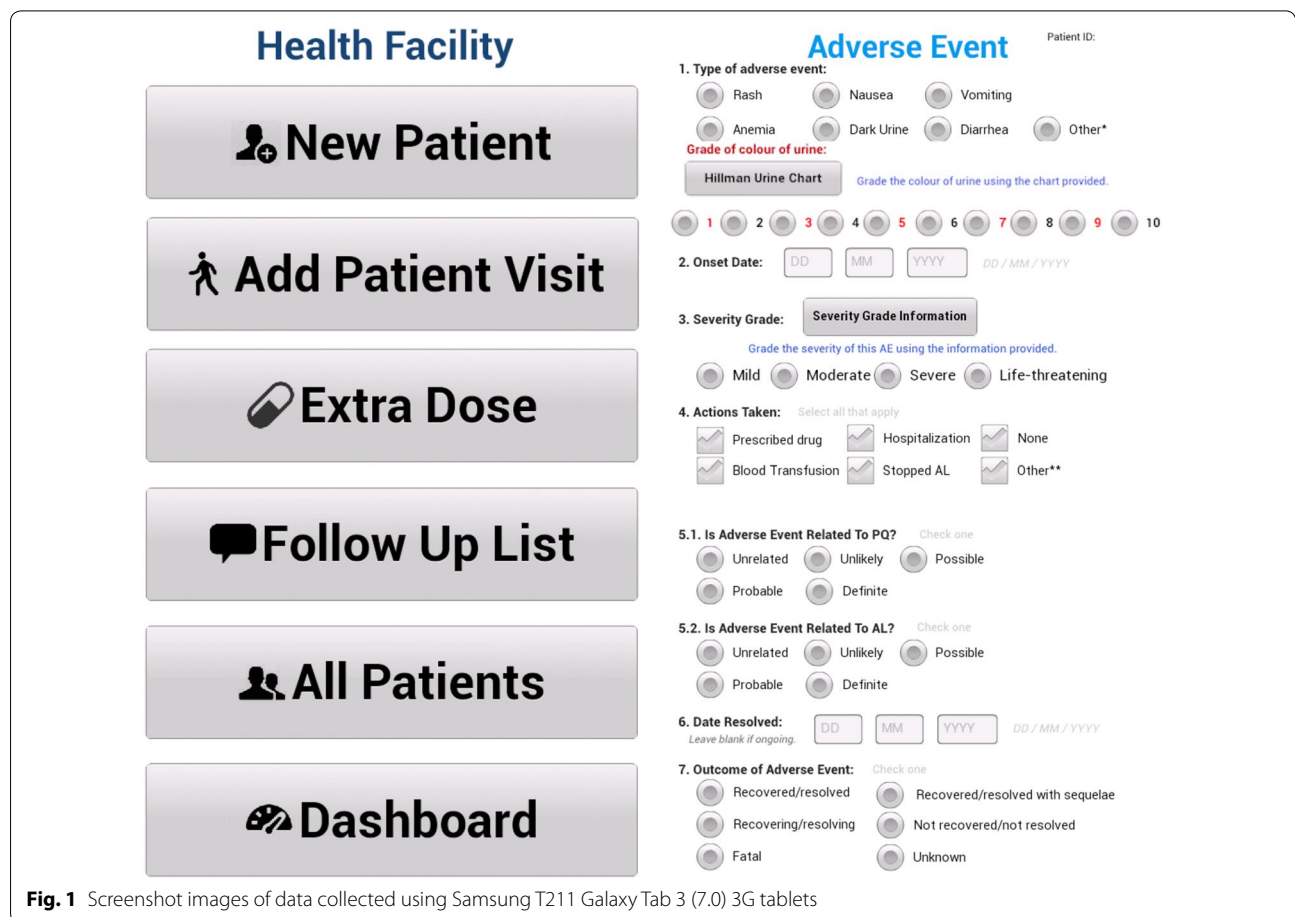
Health Facility

New Patient

Add Patient Visit

Extra Dose

Follow Up List

All Patients

Dashboard

Adverse Event

Patient ID:

1. Type of adverse event:

Rash Nausea Vomiting

Anemia Dark Urine Diarrhea Other*

Grade of colour of urine:

Hillman Urine Chart

Grade the colour of urine using the chart provided.

1 2 3 4 5 6 7 8 9 10

2. Onset Date: DD MM YYYY DD / MM / YYYY

3. Severity Grade: Severity Grade Information

Grade the severity of this AE using the information provided.

Mild Moderate Severe Life-threatening

4. Actions Taken: Select all that apply

Prescribed drug Hospitalization None

Blood Transfusion Stopped AL Other**

5.1. Is Adverse Event Related To PQ? Check one

Unrelated Unlikely Possible

Probable Definite

5.2. Is Adverse Event Related To AL? Check one

Unrelated Unlikely Possible

Probable Definite

6. Date Resolved: DD MM YYYY DD / MM / YYYY

Leave blank if ongoing.

7. Outcome of Adverse Event: Check one

Recovered/resolved Recovered/resolved with sequelae

Recovering/resolving Not recovered/not resolved

Fatal Unknown

Fig. 1 Screenshot images of data collected using Samsung T211 Galaxy Tab 3 (7.0) 3G tablets